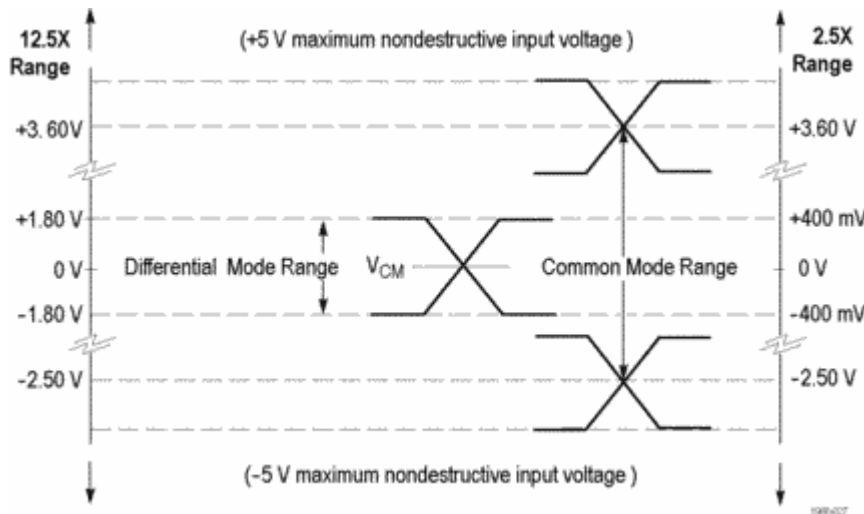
12.5X Range

(+5 V maximum nondestructive input voltage )

2.5X Range

+3.60V

+3.60 V

+1.80 V

+400 mV

0 V

Differential Mode Range

$V_{CM}$

Common Mode Range

0 V

-1.80 V

-400 mV

-2.50 V

-2.50 V

(-5 V maximum nondestructive input voltage )

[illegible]